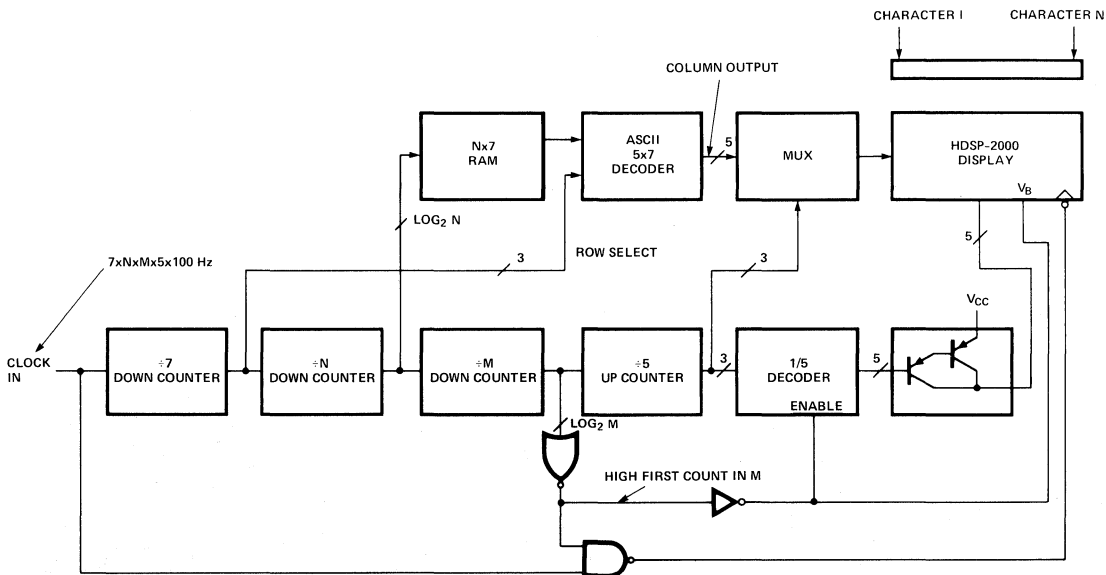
CHARACTER I

CHARACTER N

COLUMN OUTPUT

Nx7 RAM

ASCII 5x7 DECODER

5

MUX

HDSP-2000 DISPLAY

$V_B$

$LOG_2$ N

7xNxMx5x100 Hz

3

ROW SELECT

3

5

$V_{CC}$

CLOCK IN

÷7 DOWN COUNTER

÷N DOWN COUNTER

÷M DOWN COUNTER

÷5 UP COUNTER

3

1/5 DECODER

ENABLE

5

$LOG_2$ M

HIGH FIRST COUNT IN M